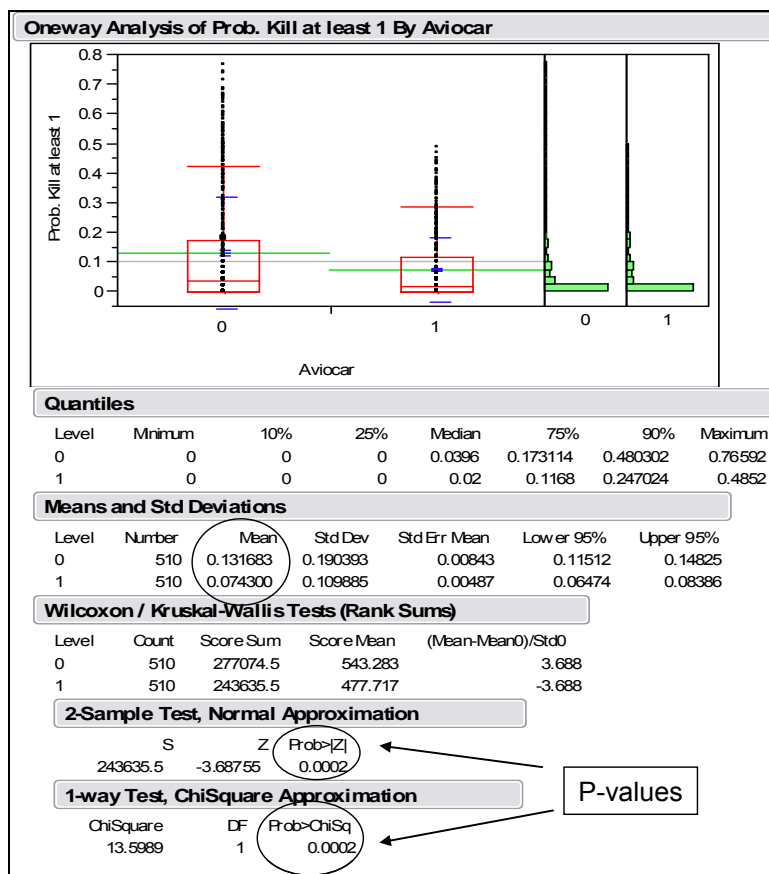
Oneway Analysis of Prob. Kill at least 1 By Aviocar

0.8
0.7
0.6
0.5
0.4
0.3
0.2
0.1
0

Prob. Kill at least 1

0
1
0
1

Aviocar

Quantiles

| Level | Minimum | 10% | 25% | Median | 75% | 90% | Maximum |
|---|---|---|---|---|---|---|---|
| 0 | 0 | 0 | 0 | 0.0396 | 0.173114 | 0.480302 | 0.76592 |
| 1 | 0 | 0 | 0 | 0.02 | 0.1168 | 0.247024 | 0.4852 |

Means and Std Deviations

| Level | Number | Mean | Std Dev | Std Err Mean | Lower 95% | Upper 95% |
|---|---|---|---|---|---|---|
| 0 | 510 | 0.131683 | 0.190393 | 0.00843 | 0.11512 | 0.14825 |
| 1 | 510 | 0.074300 | 0.109885 | 0.00487 | 0.06474 | 0.08386 |

Wilcoxon / Kruskal-Wallis Tests (Rank Sums)

| Level | Count | Score Sum | Score Mean | (Mean-Mean0)/Std0 |
|---|---|---|---|---|
| 0 | 510 | 277074.5 | 543.283 | 3.688 |
| 1 | 510 | 243635.5 | 477.717 | -3.688 |

2-Sample Test, Normal Approximation

| S | Z | Prob>\|Z\| |
|---|---|---|
| 243635.5 | -3.68755 | 0.0002 |

1-way Test, ChiSquare Approximation

| ChiSquare | DF | Prob>ChiSq |
|---|---|---|
| 13.5989 | 1 | 0.0002 |

P-values